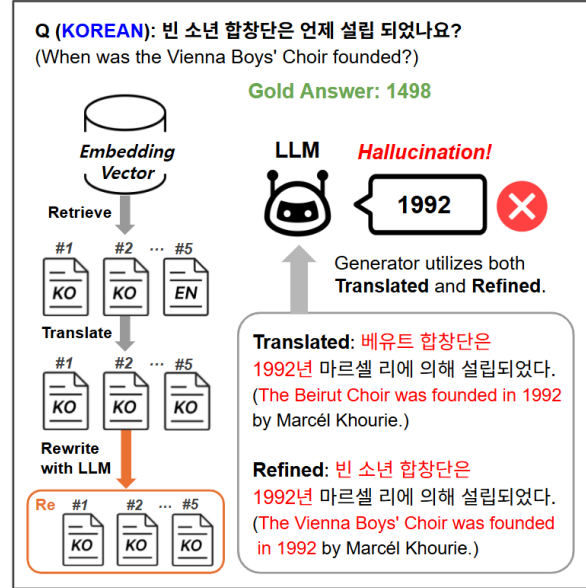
Q (KOREAN): 빈 소년 합창단은 언제 설립 되었나요?
(When was the Vienna Boys' Choir founded?)

Gold Answer: 1498

Embedding Vector

Retrieve

#1 KO #2 KO ··· #5 EN

Translate

#1 KO #2 KO ··· #5 KO

Rewrite with LLM

Re #1 KO #2 KO ··· #5 KO

LLM

Hallucination!

1992

Generator utilizes both Translated and Refined.

Translated: 베유트 합창단은 1992년 마르셀 리에 의해 설립되었다. (The Beirut Choir was founded in 1992 by Marcél Khourie.)

Refined: 빈 소년 합창단은 1992년 마르셀 리에 의해 설립되었다. (The Vienna Boys' Choir was founded in 1992 by Marcél Khourie.)